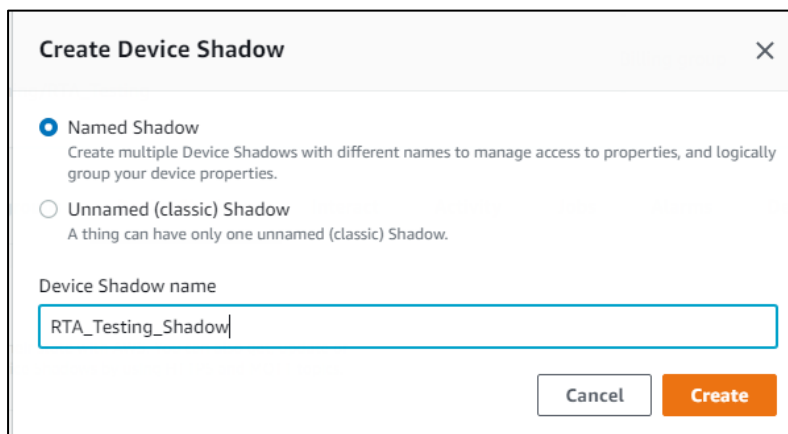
Create Device Shadow

×

Named Shadow
Create multiple Device Shadows with different names to manage access to properties, and logically group your device properties.

Unnamed (classic) Shadow
A thing can have only one unnamed (classic) Shadow.

Device Shadow name

RTA_Testing_Shadow

Cancel

Create